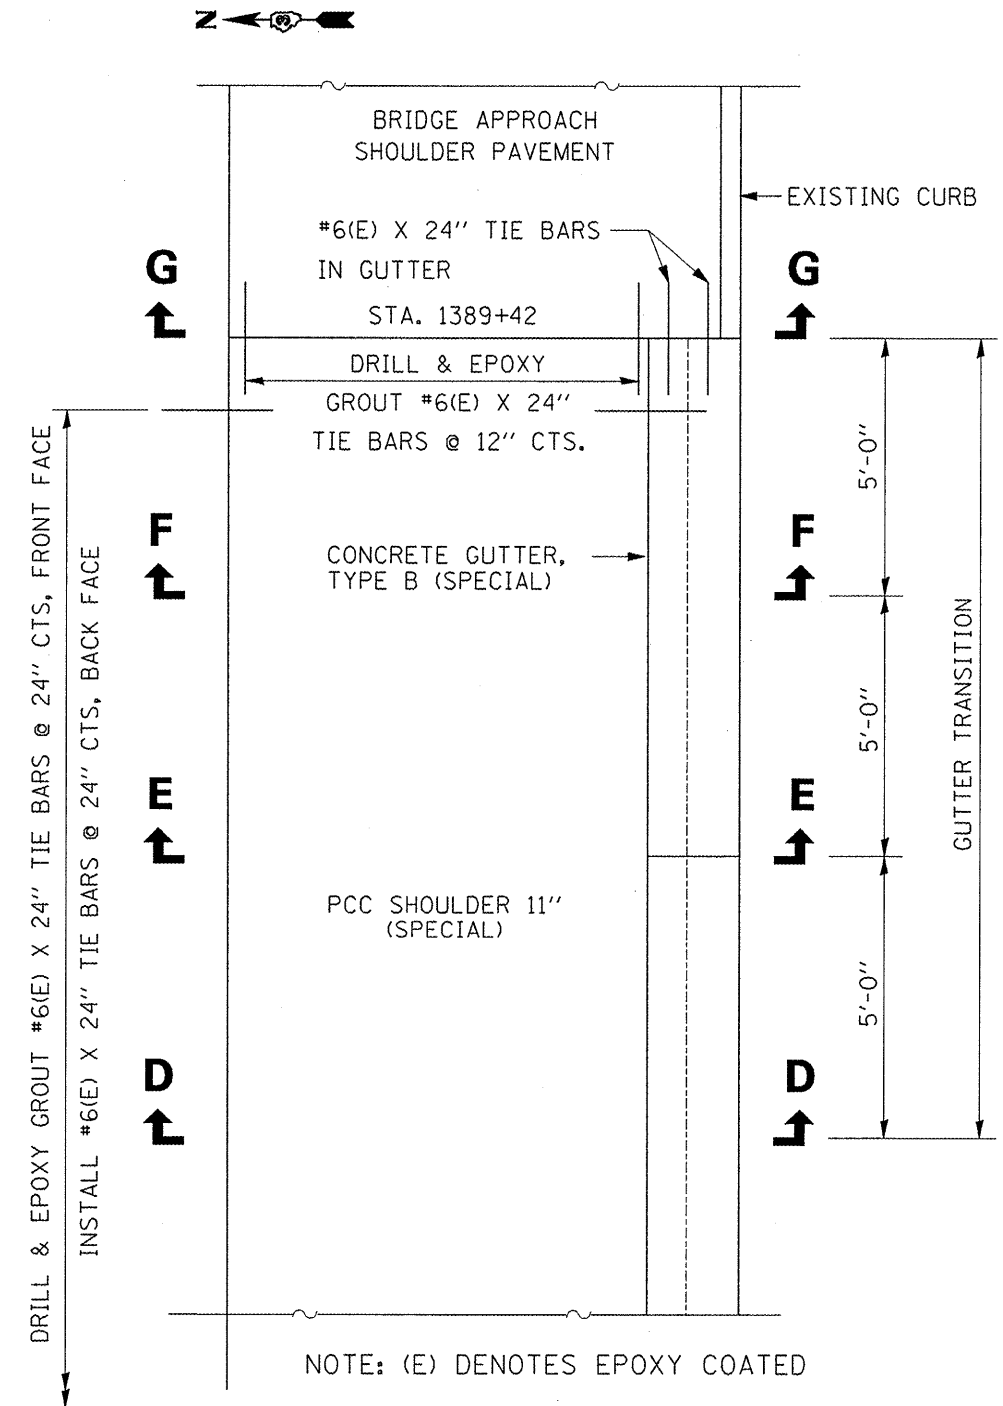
N

BRIDGE APPROACH SHOULDER PAVEMENT

EXISTING CURB

#6(E) X 24" TIE BARS IN GUTTER

G

G

STA. 1389+42

DRILL & EPOXY GROUT #6(E) X 24" TIE BARS @ 12" CTS.

DRILL & EPOXY GROUT #6(E) X 24" TIE BARS @ 24" CTS, FRONT FACE

INSTALL #6(E) X 24" TIE BARS @ 24" CTS, BACK FACE

F

F

CONCRETE GUTTER, TYPE B (SPECIAL)

5'-0"

5'-0"

5'-0"

GUTTER TRANSITION

E

E

PCC SHOULDER 11" (SPECIAL)

D

D

NOTE: (E) DENOTES EPOXY COATED